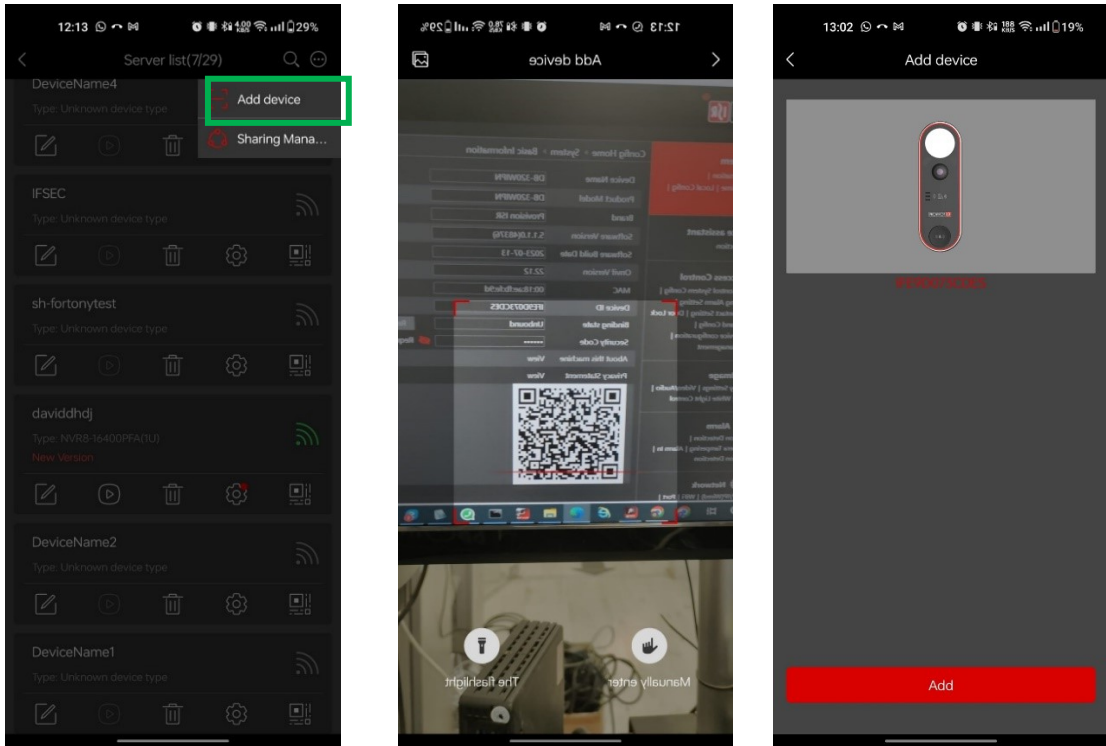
12:13 29%

Server list(7/29)

DeviceName4
Type: Unknown device type

Add device

Sharing Mana...

IFSEC
Type: Unknown device type

sh-fortonytest
Type: Unknown device type

daviddhdj
Type: NVR8-16400PFA(1U)
New Version

DeviceName2
Type: Unknown device type

DeviceName1
Type: Unknown device type

12:13 29%

Add device

Config Home > System > Basic Information

| Device Name | DB-320WIFN |
|---|---|
| Product Model | DB-320WIFN |
| Brand | Provision ISR |
| Software Version | 5.1.1.0(463?0) |
| Software Build Date | 2023-07-13 |
| Onvif Version | 22.12 |
| MAC | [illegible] |
| Device ID | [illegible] |
| Binding state | Unbound |
| Security Code | ****** |
| About this machine | View |
| Privacy Statement | View |

The flashlight

Manually enter

13:02 19%

Add device

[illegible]

Add